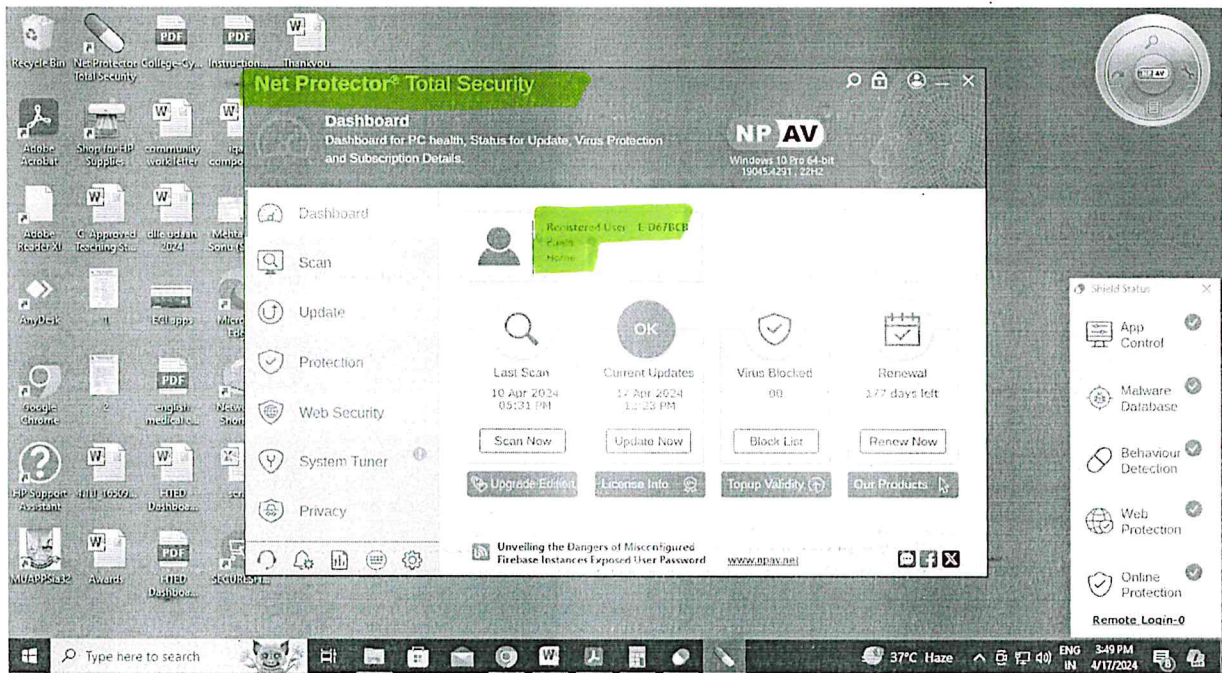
Recycle Bin
Net Protector Total Security
College-Cy...
Instruction...
Thankyou...
Adobe Acrobat
Shop for HP Supplies
community work letter
iqa compo...
Adobe Reader XI
C Approved Teaching St...
dile udaan 2024
Mehta Sonu (S...
AnyDesk
11
EGI apps
Micro Edg...
Google Chrome
2
english medical c...
Netw Shor...
HP Support Assistant
NTU 16509...
HTED Dashboa...
scr...
MUAPPSia32
Awards
HTED Dashboa...
SECURESH...

Net Protector® Total Security

Dashboard
Dashboard for PC health, Status for Update, Virus Protection and Subscription Details.

NP AV
Windows 10 Pro 64-bit
19045.4291 , 22H2

Dashboard
Scan
Update
Protection
Web Security
System Tuner
Privacy

Registered User : E-D67BCB
Emails
Home

Last Scan
10 Apr 2024
05:31 PM
Scan Now

OK
Current Updates
17 Apr 2024
11:23 PM
Update Now

Virus Blocked
00
Block List

Renewal
177 days left
Renew Now

Upgrade Edition
License Info
Topup Validity
Our Products

Unveiling the Dangers of Misconfigured Firebase Instances Exposed User Password
www.npav.net

Shield Status
App Control
Malware Database
Behaviour Detection
Web Protection
Online Protection
Remote Login-0

Type here to search
37°C Haze
ENG IN
3:49 PM
4/17/2024